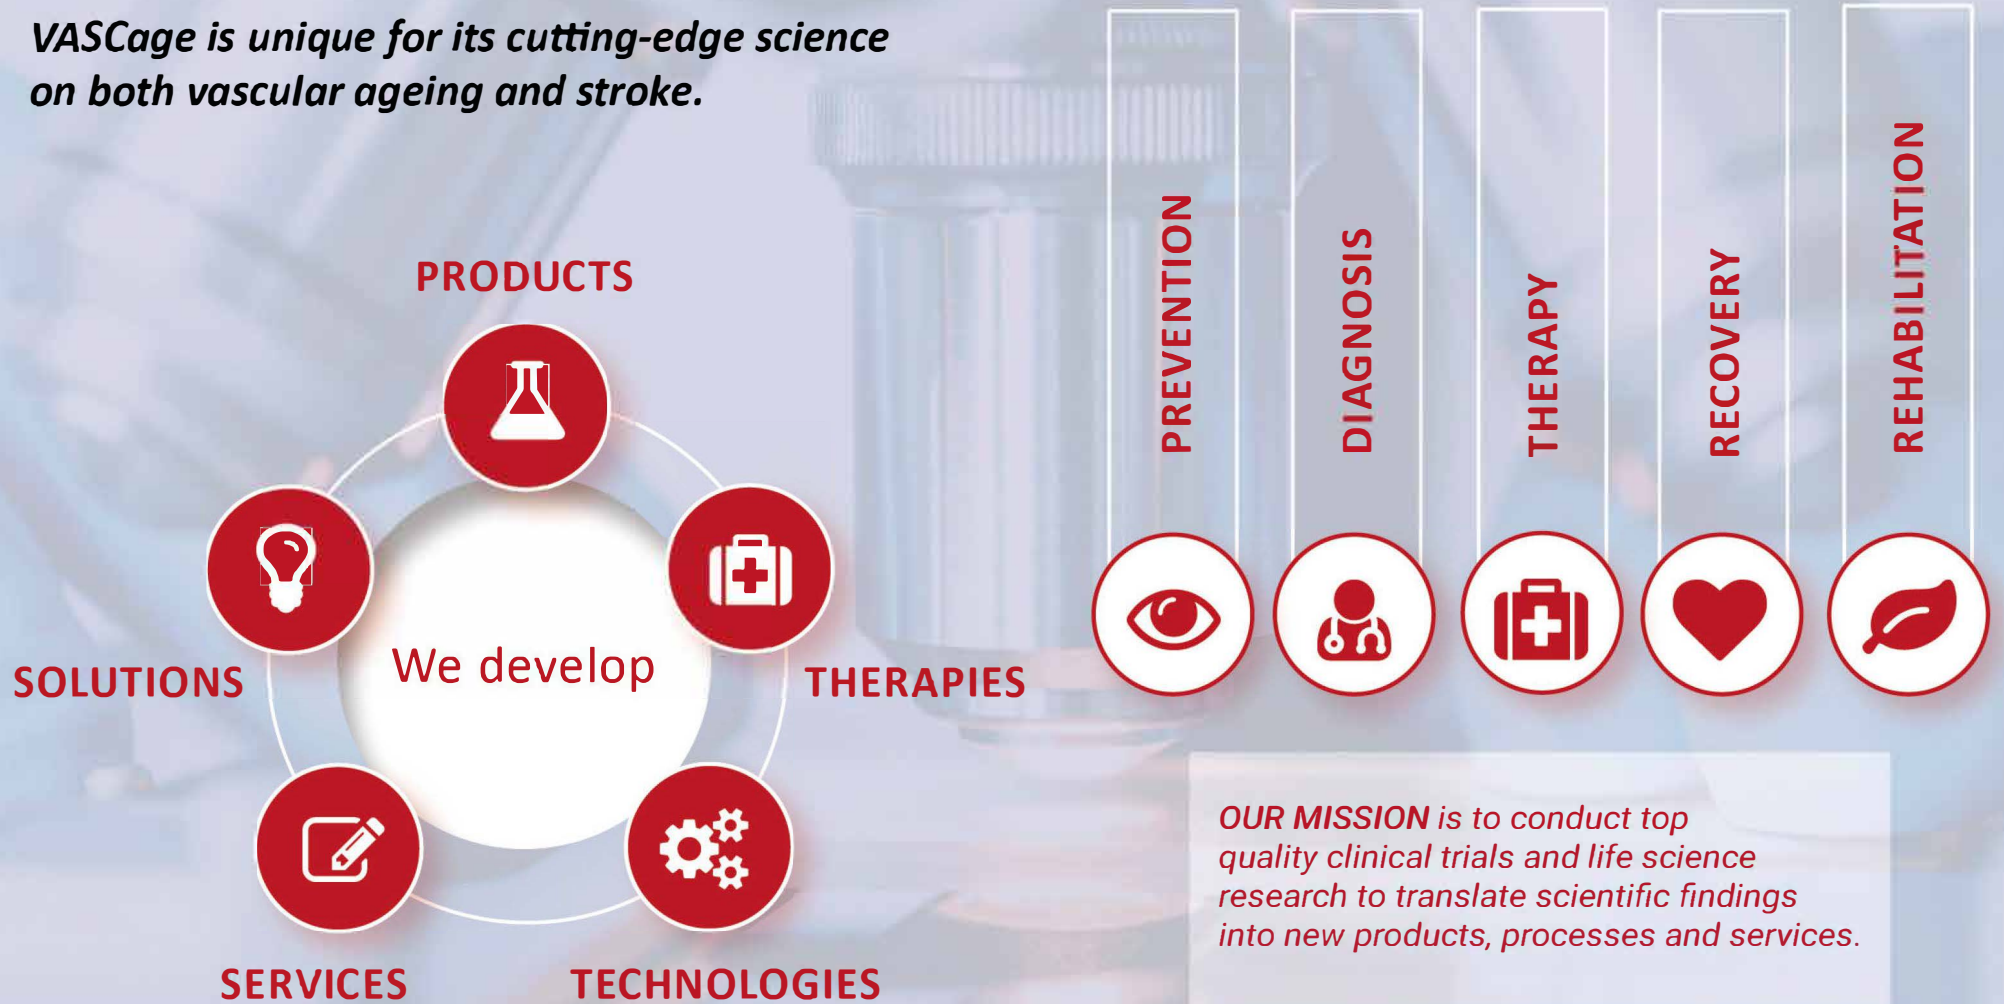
VASCage is unique for its cutting-edge science on both vascular ageing and stroke.

PRODUCTS

We develop

SOLUTIONS

THERAPIES

SERVICES

TECHNOLOGIES

PREVENTION

DIAGNOSIS

THERAPY

RECOVERY

REHABILITATION

OUR MISSION is to conduct top quality clinical trials and life science research to translate scientific findings into new products, processes and services.